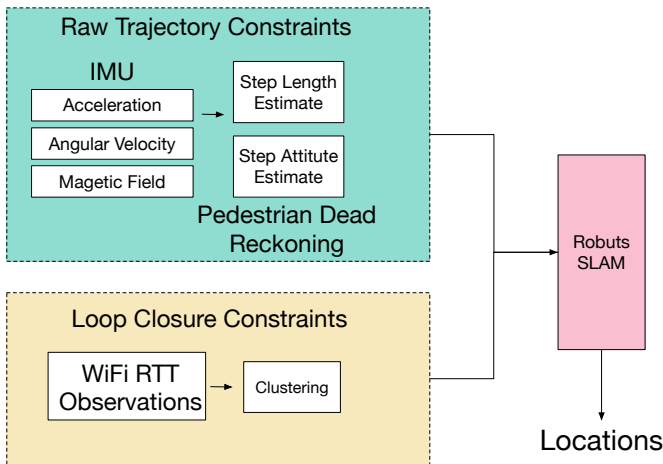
Raw Trajectory Constraints

IMU

Acceleration

Angular Velocity

Magetic Field

Step Length Estimate

Step Attitute Estimate

Pedestrian Dead Reckoning

Loop Closure Constraints

WiFi RTT Observations

Clustering

Robuts SLAM

Locations